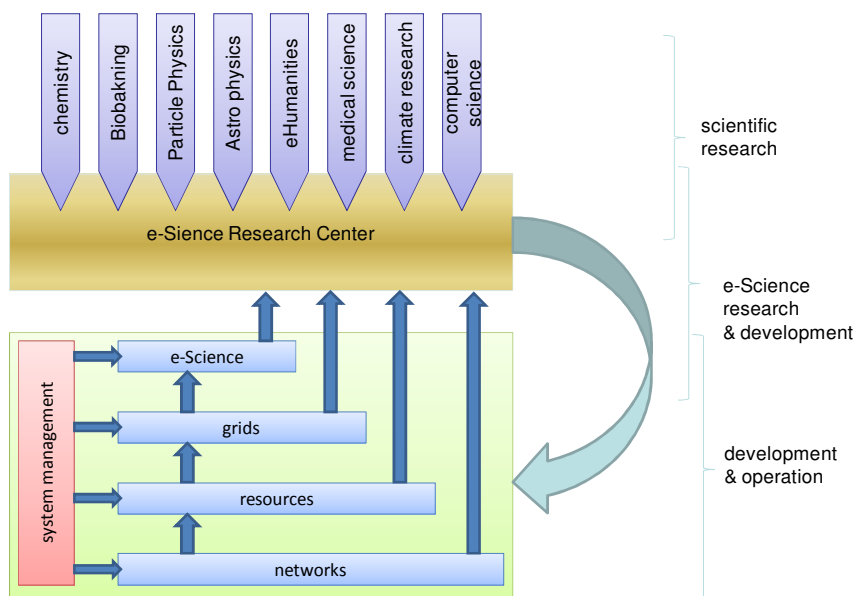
chemistry

Biobakning

Particle Physics

Astro physics

eHumanities

medical science

climate research

computer science

scientific research

e-Sience Research Center

e-Science research & development

system management

e-Science

grids

resources

networks

development & operation